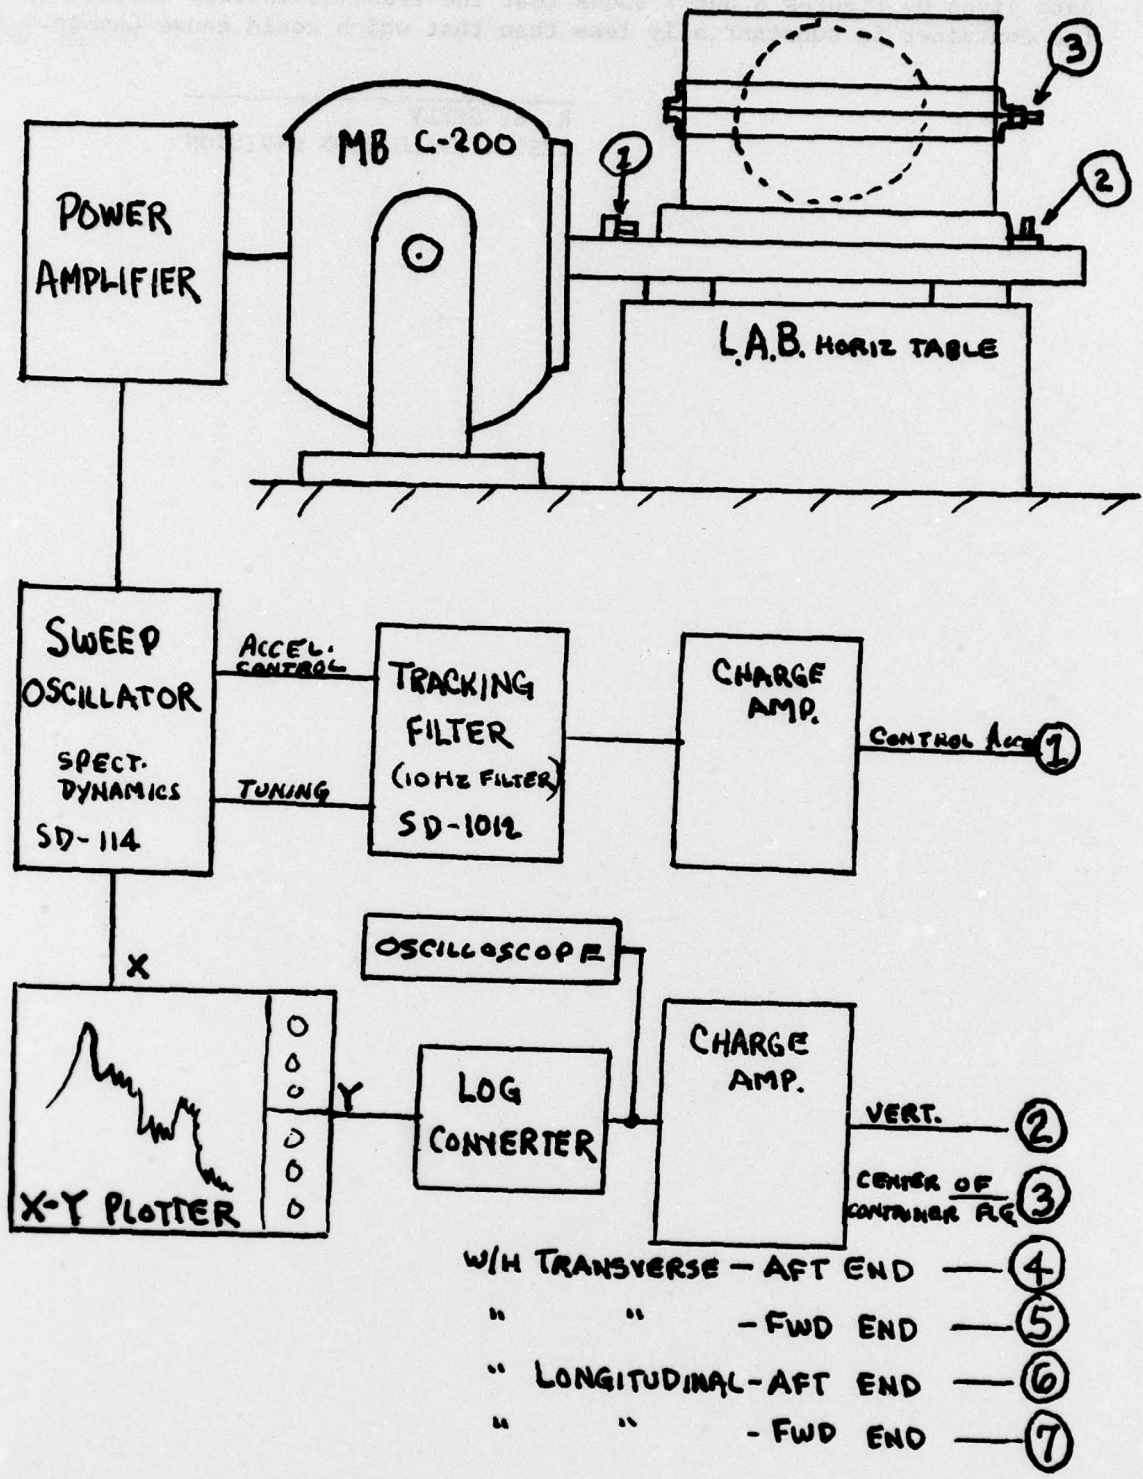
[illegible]

3

MB C-200

1

2

POWER AMPLIFIER

L.A.B. HORIZ TABLE

SWEEP OSCILLATOR

SPECT. DYNAMICS

SD-114

ACCEL. CONTROL

TUNING

TRACKING FILTER

(10 Hz FILTER)

SD-1012

CHARGE AMP.

CONTROL ACCEL 1

OSCILLOSCOPE

X

Y

X-Y PLOTTER

LOG CONVERTER

CHARGE AMP.

VERT. 2

CENTER OF CONTAINER FLG 3

W/H TRANSVERSE — AFT END — 4

" " — FWD END — 5

" LONGITUDINAL — AFT END — 6

" " — FWD END — 7